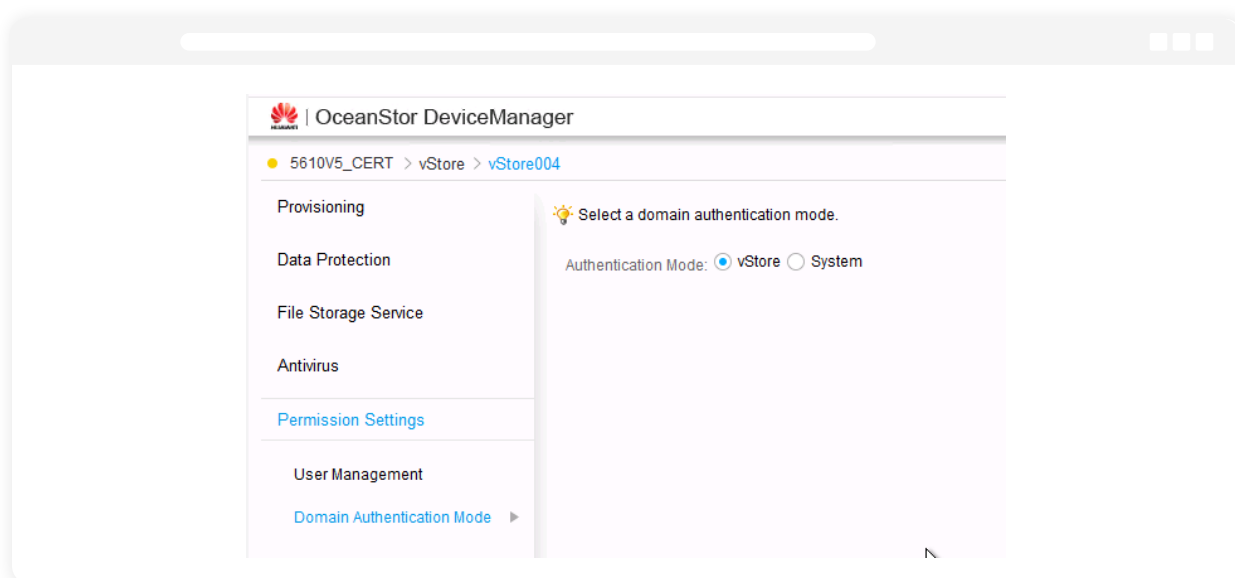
HUAWEI | OceanStor DeviceManager

5610V5_CERT > vStore > vStore004

Provisioning

Data Protection

File Storage Service

Antivirus

Permission Settings

User Management

Domain Authentication Mode

Select a domain authentication mode.

Authentication Mode: vStore System